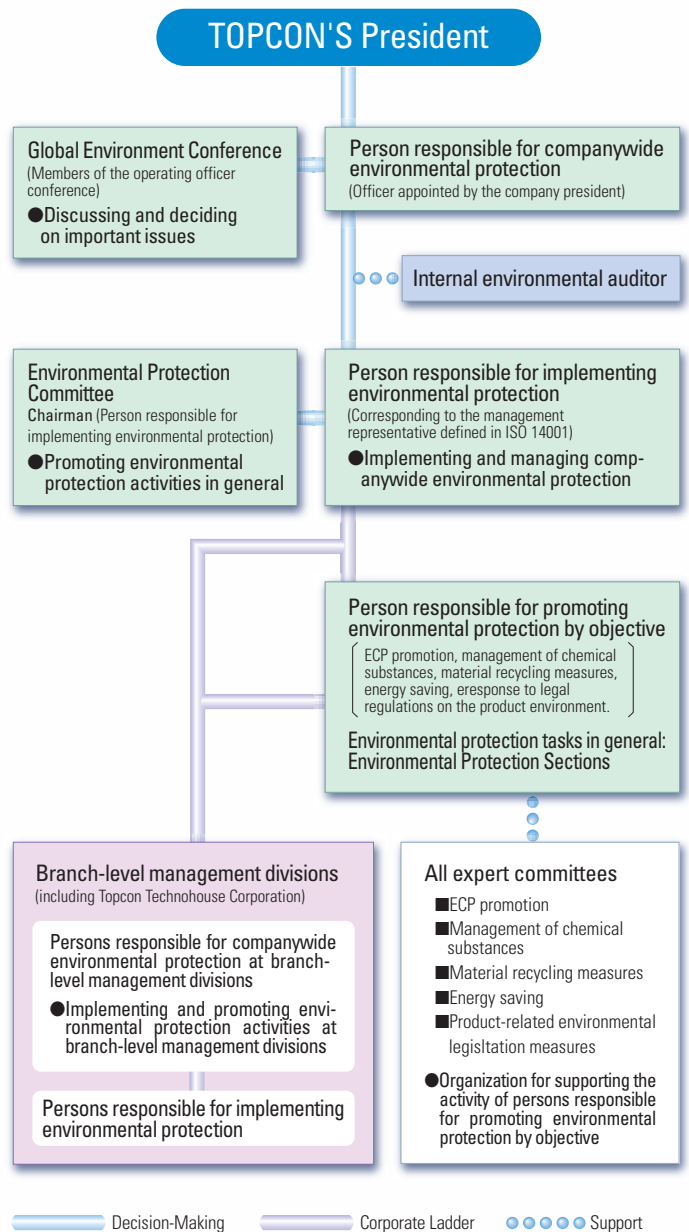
TOPCON'S President

Global Environment Conference
(Members of the operating officer conference)
●Discussing and deciding on important issues

Person responsible for companywide environmental protection
(Officer appointed by the company president)

Internal environmental auditor

Environmental Protection Committee
Chairman (Person responsible for implementing environmental protection)
●Promoting environmental protection activities in general

Person responsible for implementing environmental protection
(Corresponding to the management representative defined in ISO 14001)
●Implementing and managing companywide environmental protection

Person responsible for promoting environmental protection by objective
ECP promotion, management of chemical substances, material recycling measures, energy saving, eresponse to legal regulations on the product environment.

Environmental protection tasks in general: Environmental Protection Sections

Branch-level management divisions
(including Topcon Technohouse Corporation)

Persons responsible for companywide environmental protection at branch-level management divisions
●Implementing and promoting environmental protection activities at branch-level management divisions

Persons responsible for implementing environmental protection

All expert committees
■ECP promotion
■Management of chemical substances
■Material recycling measures
■Energy saving
■Product-related environmental legisltation measures
●Organization for supporting the activity of persons responsible for promoting environmental protection by objective

Decision-Making
Corporate Ladder
Support